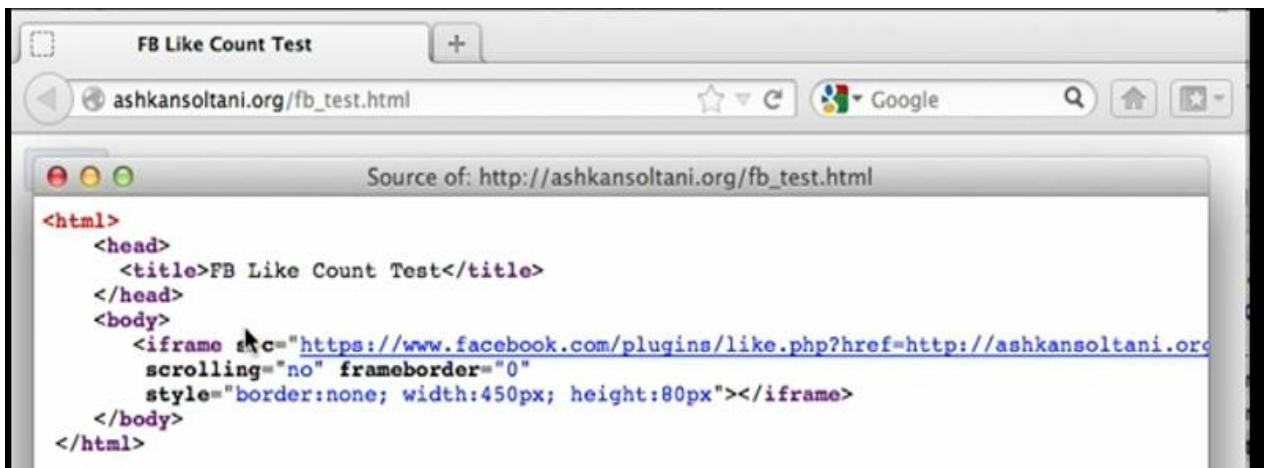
FB Like Count Test
+
ashkansoltani.org/fb_test.html
Google

Source of: http://ashkansoltani.org/fb_test.html

<html>
<head>
<title>FB Like Count Test</title>
</head>
<body>
<iframe src="https://www.facebook.com/plugins/like.php?href=http://ashkansoltani.org
scrolling="no" frameborder="0"
style="border:none; width:450px; height:80px"></iframe>
</body>
</html>